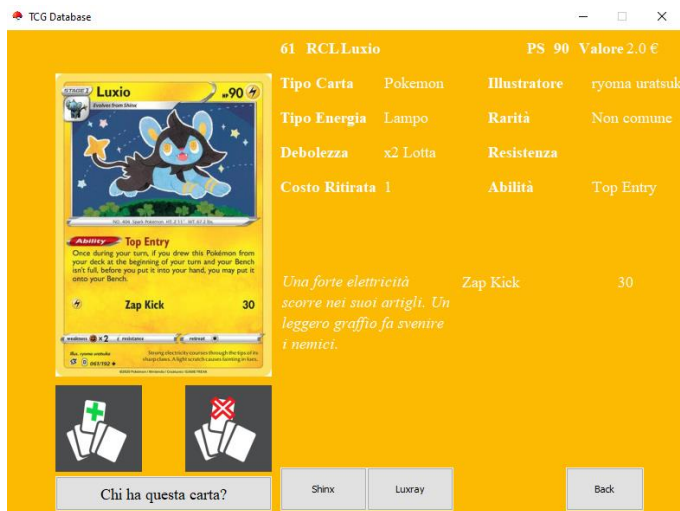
TCG Database

61 RCL Luxio PS 90 Valore 2.0 €

STAGE 1 Luxio HP 90
Evolves from Shinx

| Tipo Carta | Pokemon | Illustratore | ryoma uratsuk |
|---|---|---|---|
| Tipo Energia | Lampo | Rarità | Non comune |
| Debolezza | x2 Lotta | Resistenza | |
| Costo Ritirata | 1 | Abilità | Top Entry |

Ability Top Entry
Once during your turn, if you drew this Pokémon from your deck at the beginning of your turn and your Bench isn't full, before you put it into your hand, you may put it onto your Bench.

Zap Kick 30

weakness ×2 resistance retreat

Illus. ryoma uratsuka
061/192

Strong electricity courses through the tips of its sharp claws. A light scratch causes fainting in foes.

Una forte elettricità scorre nei suoi artigli. Un leggero graffio fa svenire i nemici.

Zap Kick 30

Chi ha questa carta?

Shinx

Luxray

Back